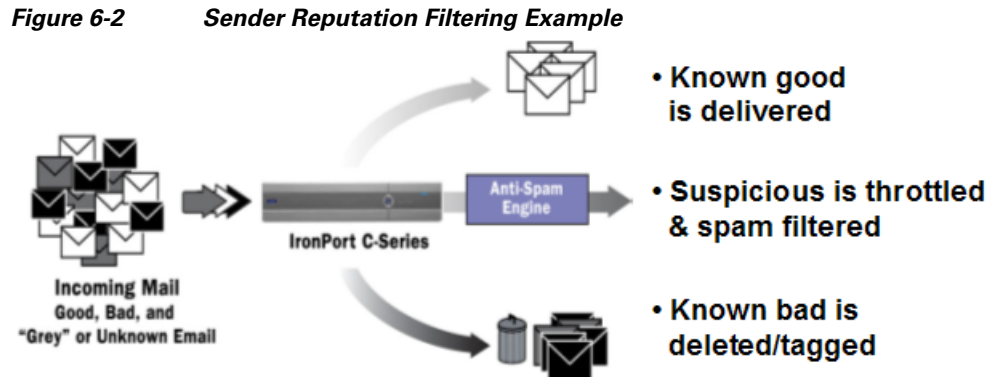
*Figure 6-2 Sender Reputation Filtering Example*

Incoming Mail
Good, Bad, and "Grey" or Unknown Email

IronPort C-Series

Anti-Spam Engine

• Known good is delivered

• Suspicious is throttled & spam filtered

• Known bad is deleted/tagged